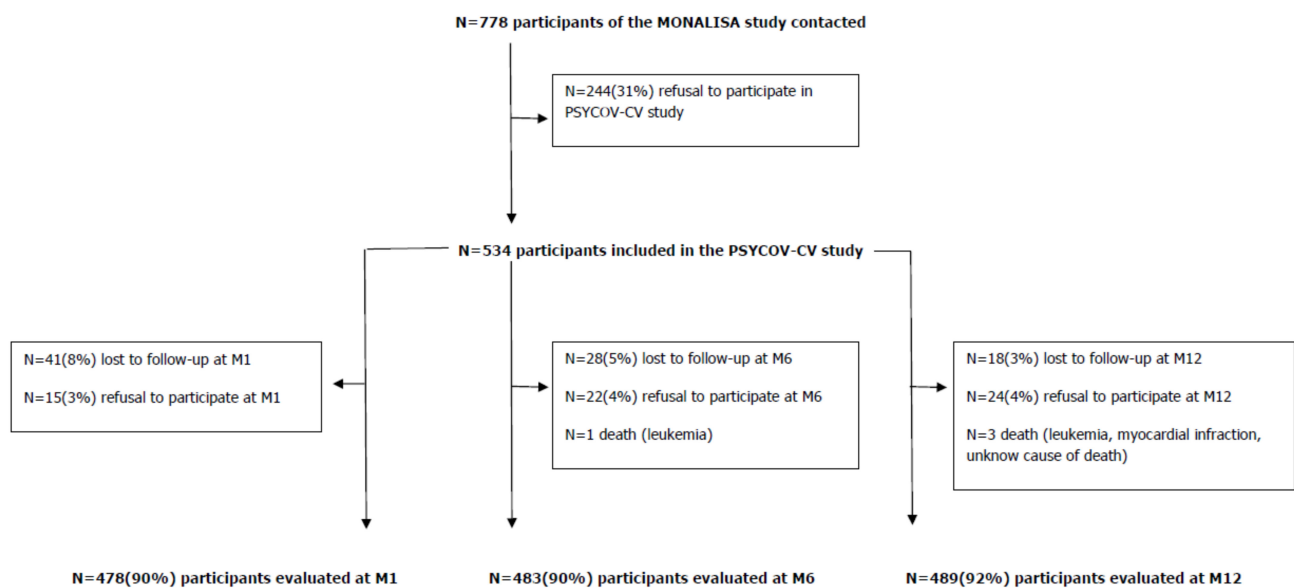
N=778 participants of the MONALISA study contacted

N=244(31%) refusal to participate in PSYCOV-CV study

N=534 participants included in the PSYCOV-CV study

N=41(8%) lost to follow-up at M1

N=15(3%) refusal to participate at M1

N=28(5%) lost to follow-up at M6

N=22(4%) refusal to participate at M6

N=1 death (leukemia)

N=18(3%) lost to follow-up at M12

N=24(4%) refusal to participate at M12

N=3 death (leukemia, myocardial infraction, unknow cause of death)

N=478(90%) participants evaluated at M1

N=483(90%) participants evaluated at M6

N=489(92%) participants evaluated at M12